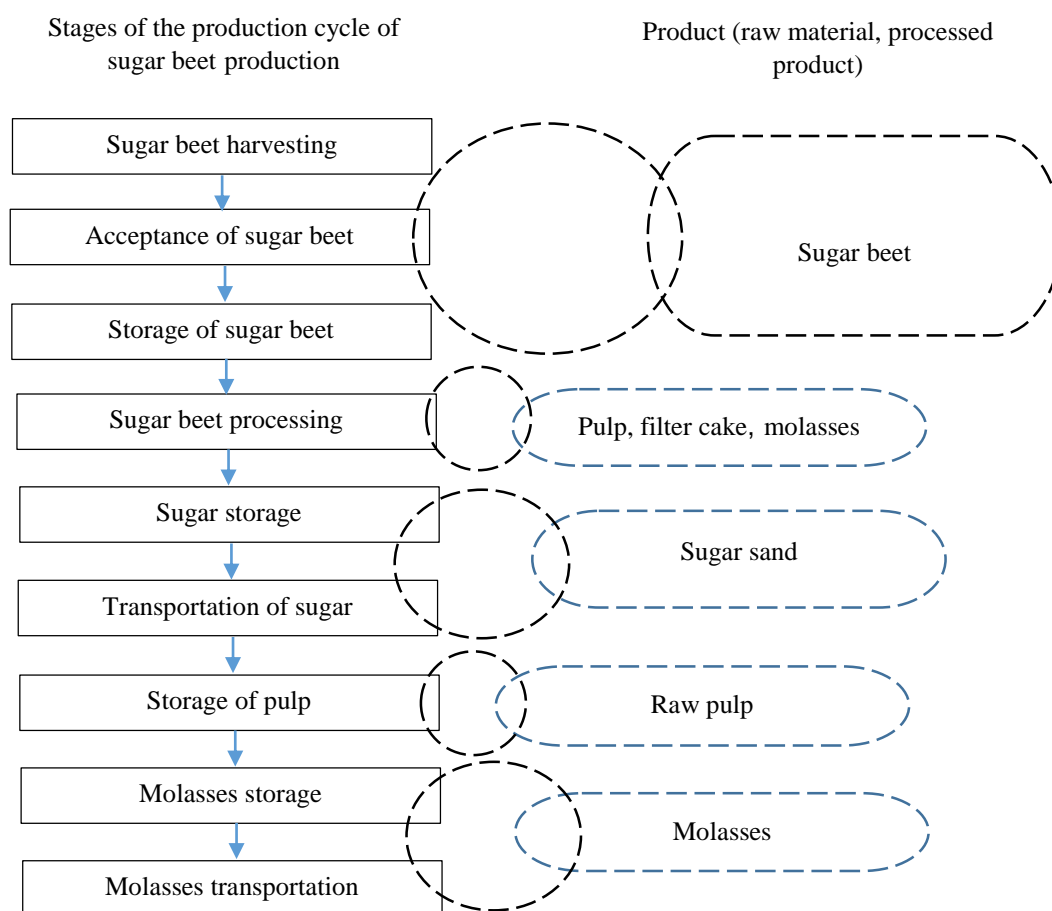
Stages of the production cycle of sugar beet production

Product (raw material, processed product)

Sugar beet harvesting

Acceptance of sugar beet

Storage of sugar beet

Sugar beet

Sugar beet processing

Pulp, filter cake, molasses

Sugar storage

Transportation of sugar

Sugar sand

Storage of pulp

Raw pulp

Molasses storage

Molasses transportation

Molasses